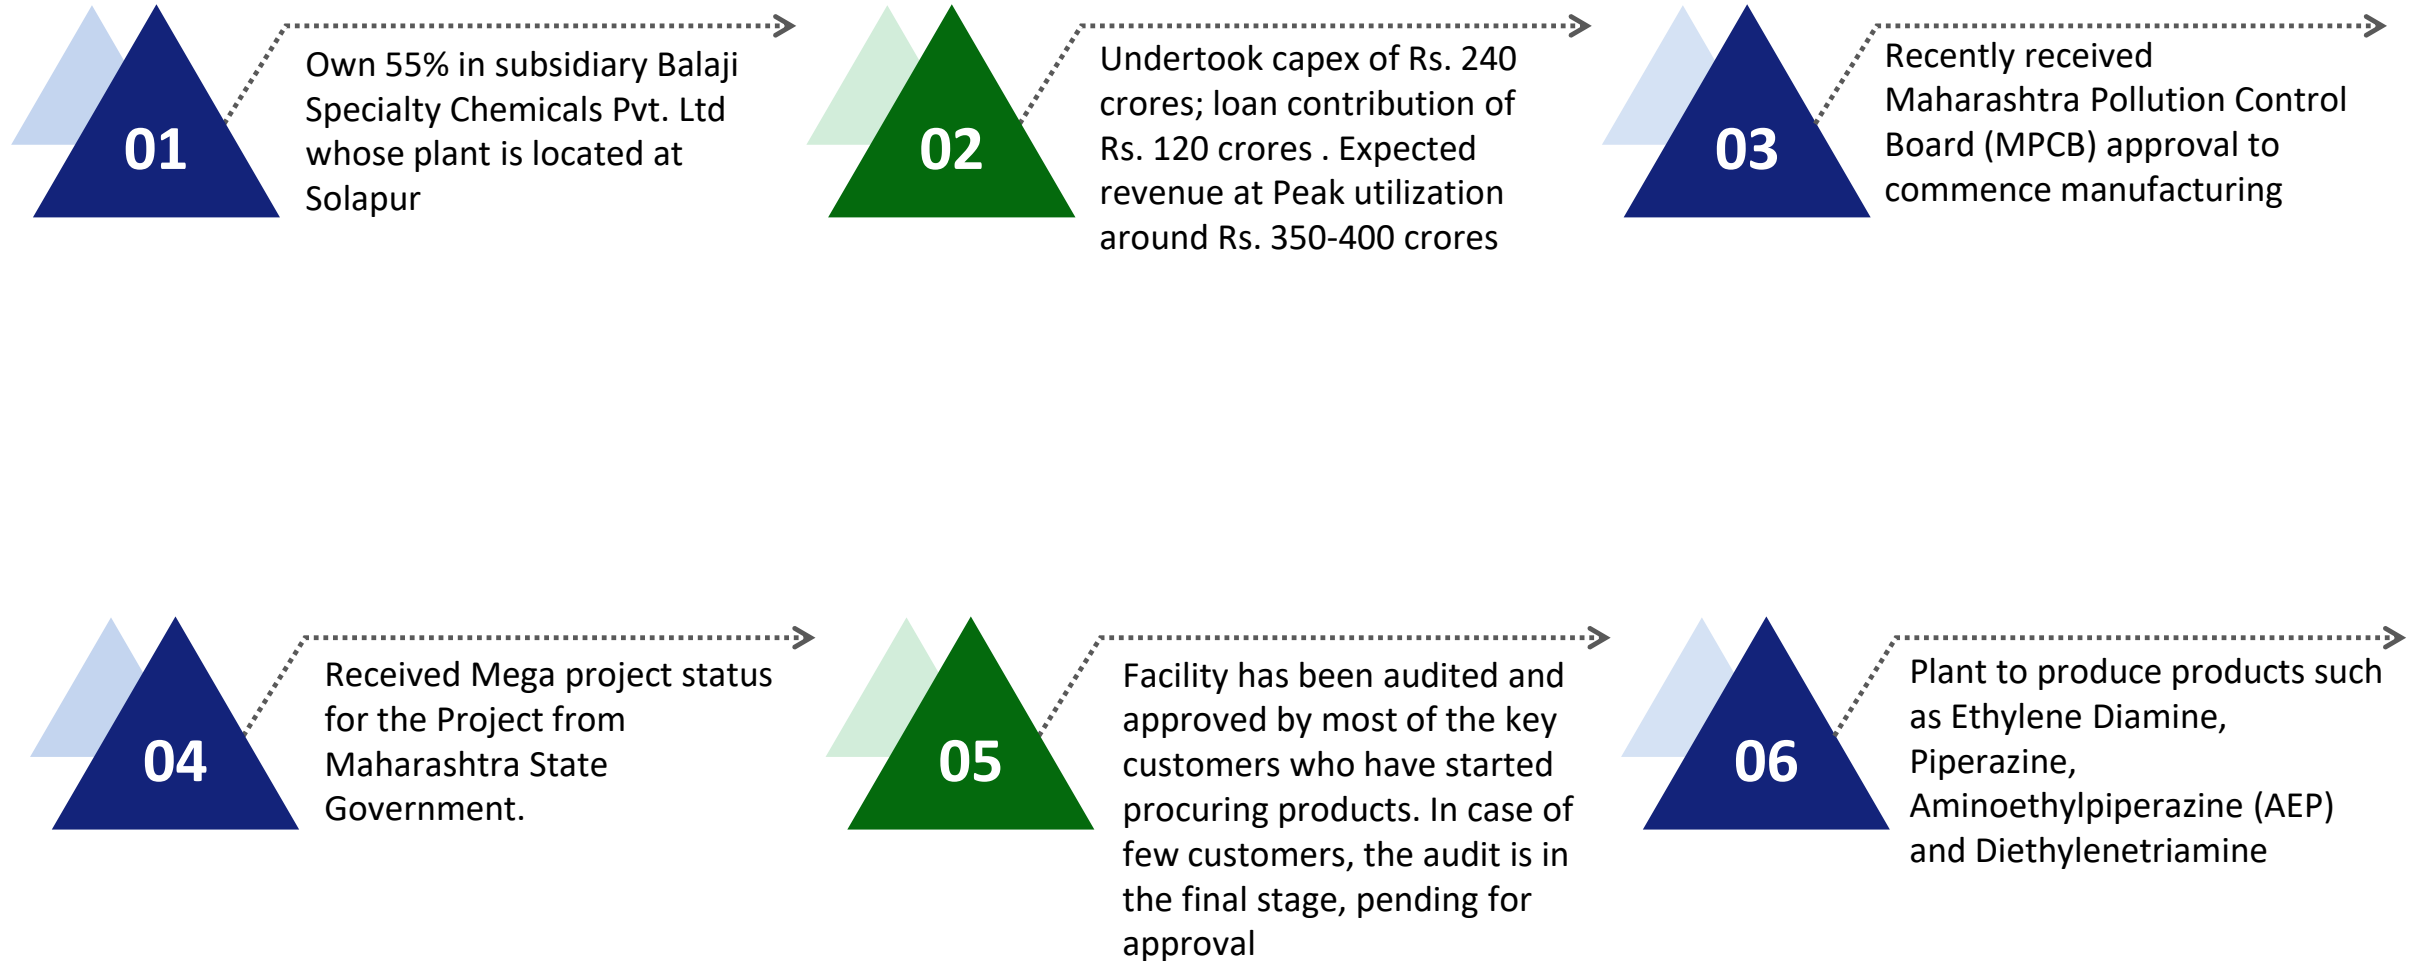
01

Own 55% in subsidiary Balaji Specialty Chemicals Pvt. Ltd whose plant is located at Solapur

02

Undertook capex of Rs. 240 crores; loan contribution of Rs. 120 crores . Expected revenue at Peak utilization around Rs. 350-400 crores

03

Recently received Maharashtra Pollution Control Board (MPCB) approval to commence manufacturing

04

Received Mega project status for the Project from Maharashtra State Government.

05

Facility has been audited and approved by most of the key customers who have started procuring products. In case of few customers, the audit is in the final stage, pending for approval

06

Plant to produce products such as Ethylene Diamine, Piperazine, Aminoethylpiperazine (AEP) and Diethylenetriamine